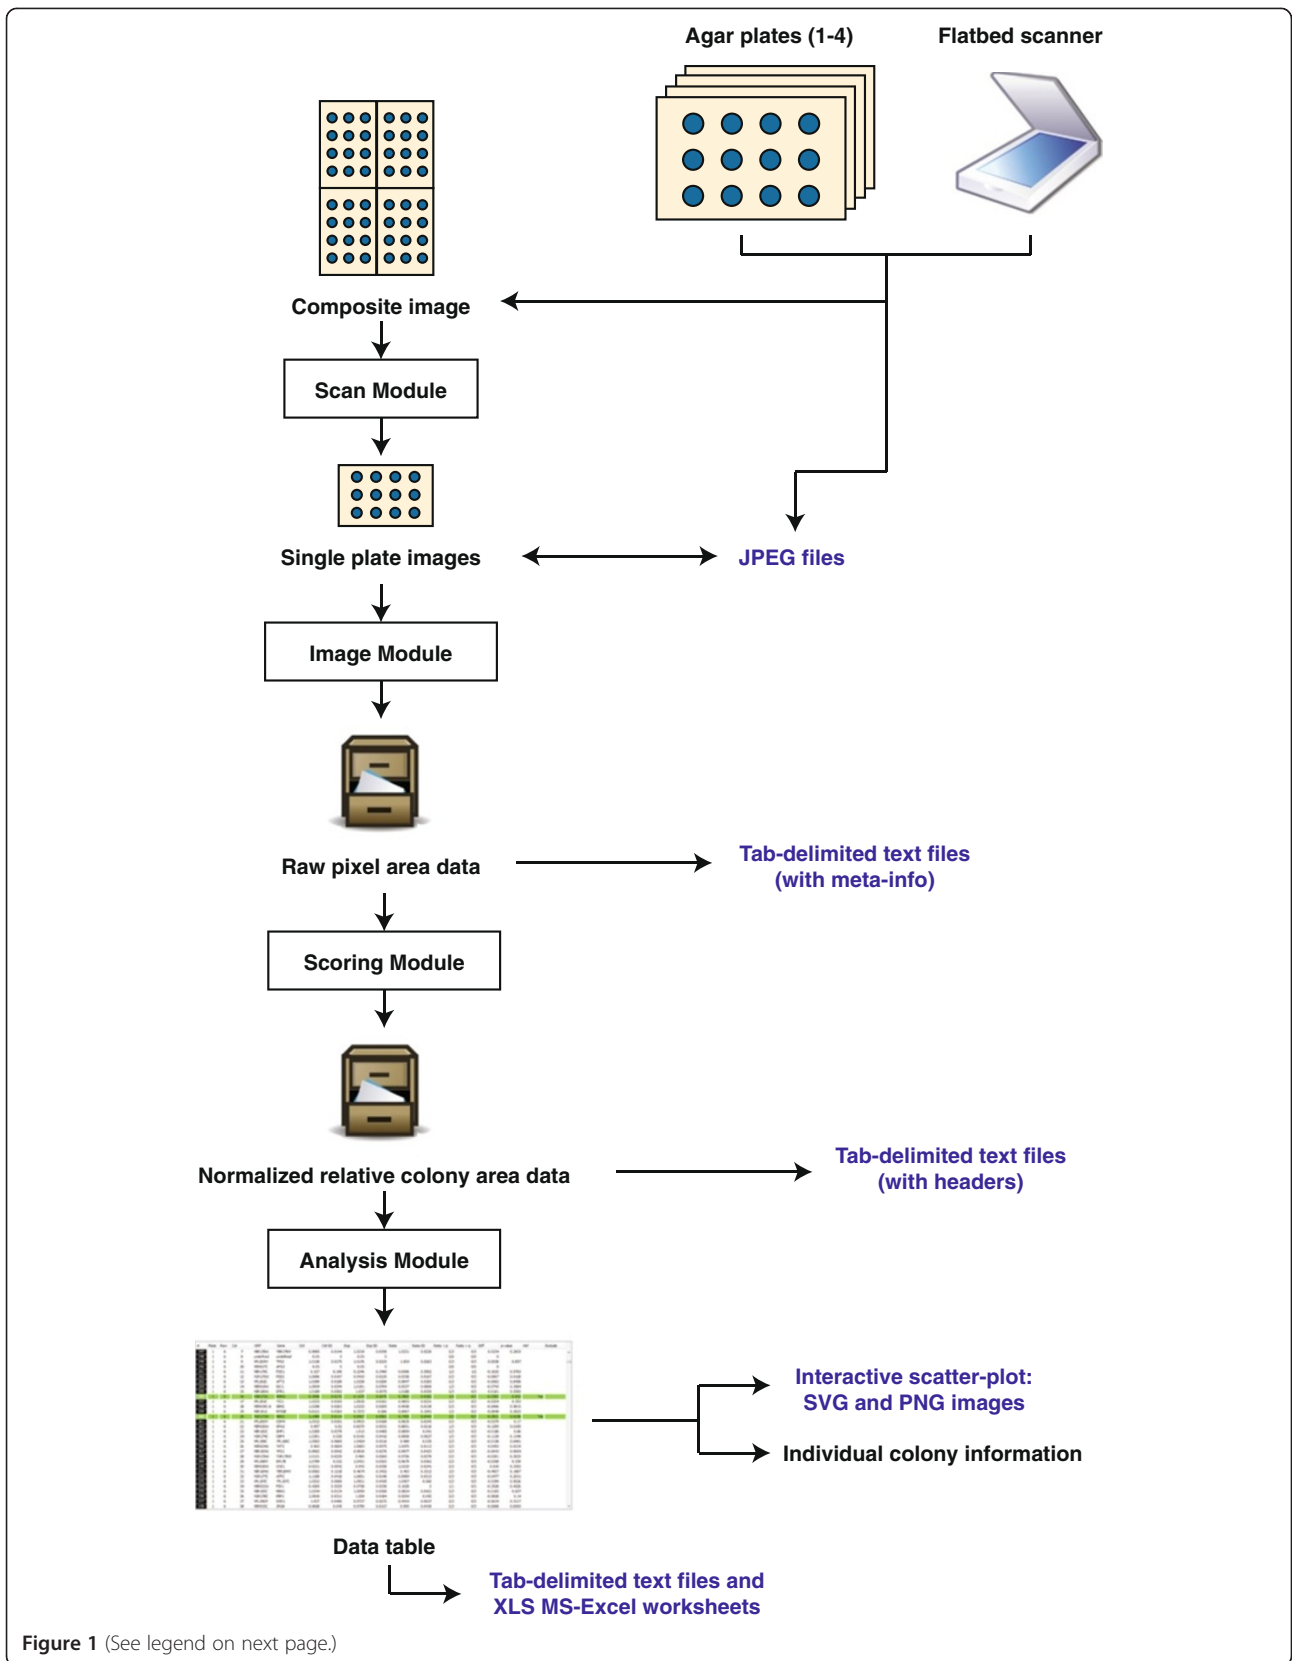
Agar plates (1-4)

Flatbed scanner

Composite image

Scan Module

Single plate images

JPEG files

Image Module

Raw pixel area data

Tab-delimited text files (with meta-info)

Scoring Module

Normalized relative colony area data

Tab-delimited text files (with headers)

Analysis Module

Interactive scatter-plot: SVG and PNG images

Individual colony information

Data table

Tab-delimited text files and XLS MS-Excel worksheets

**Figure 1** (See legend on next page.)